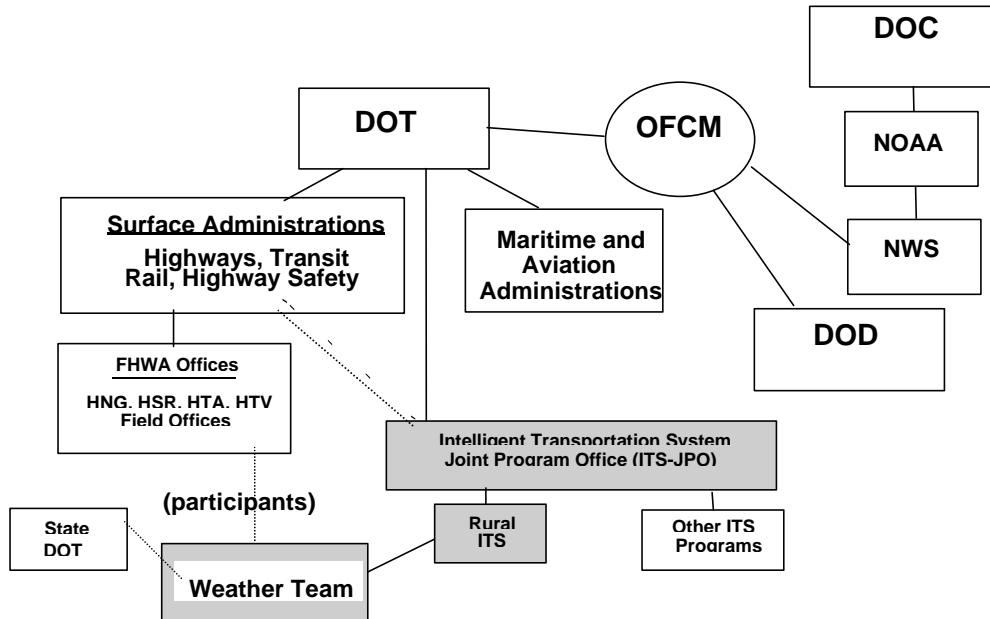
DOC

DOT

OFCM

NOAA

Surface Administrations
Highways, Transit
Rail, Highway Safety

Maritime and Aviation Administrations

NWS

DOD

FHWA Offices
HNG, HSR, HTA, HTV
Field Offices

Intelligent Transportation System
Joint Program Office (ITS-JPO)

(participants)

State DOT

Rural ITS

Other ITS Programs

Weather Team